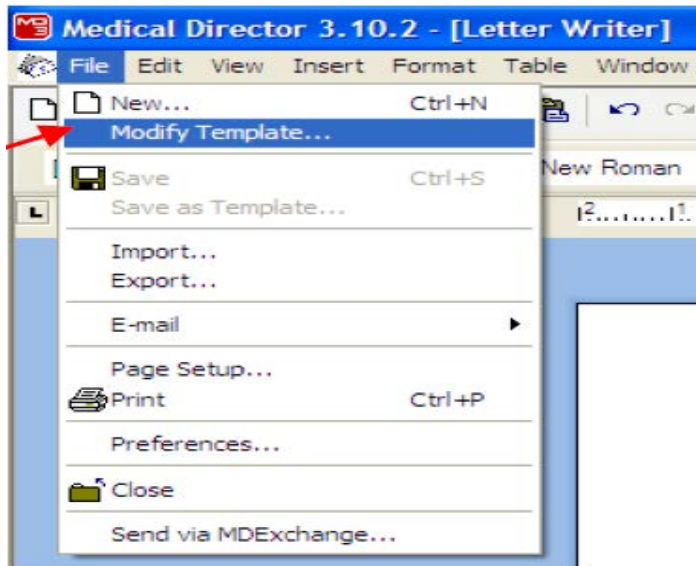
Medical Director 3.10.2 - [Letter Writer]

File Edit View Insert Format Table Window

New... Ctrl+N
Modify Template...
Save Ctrl+S
Save as Template...
Import...
Export...
E-mail
Page Setup...
Print Ctrl+P
Preferences...
Close
Send via MDExchange...

New Roman